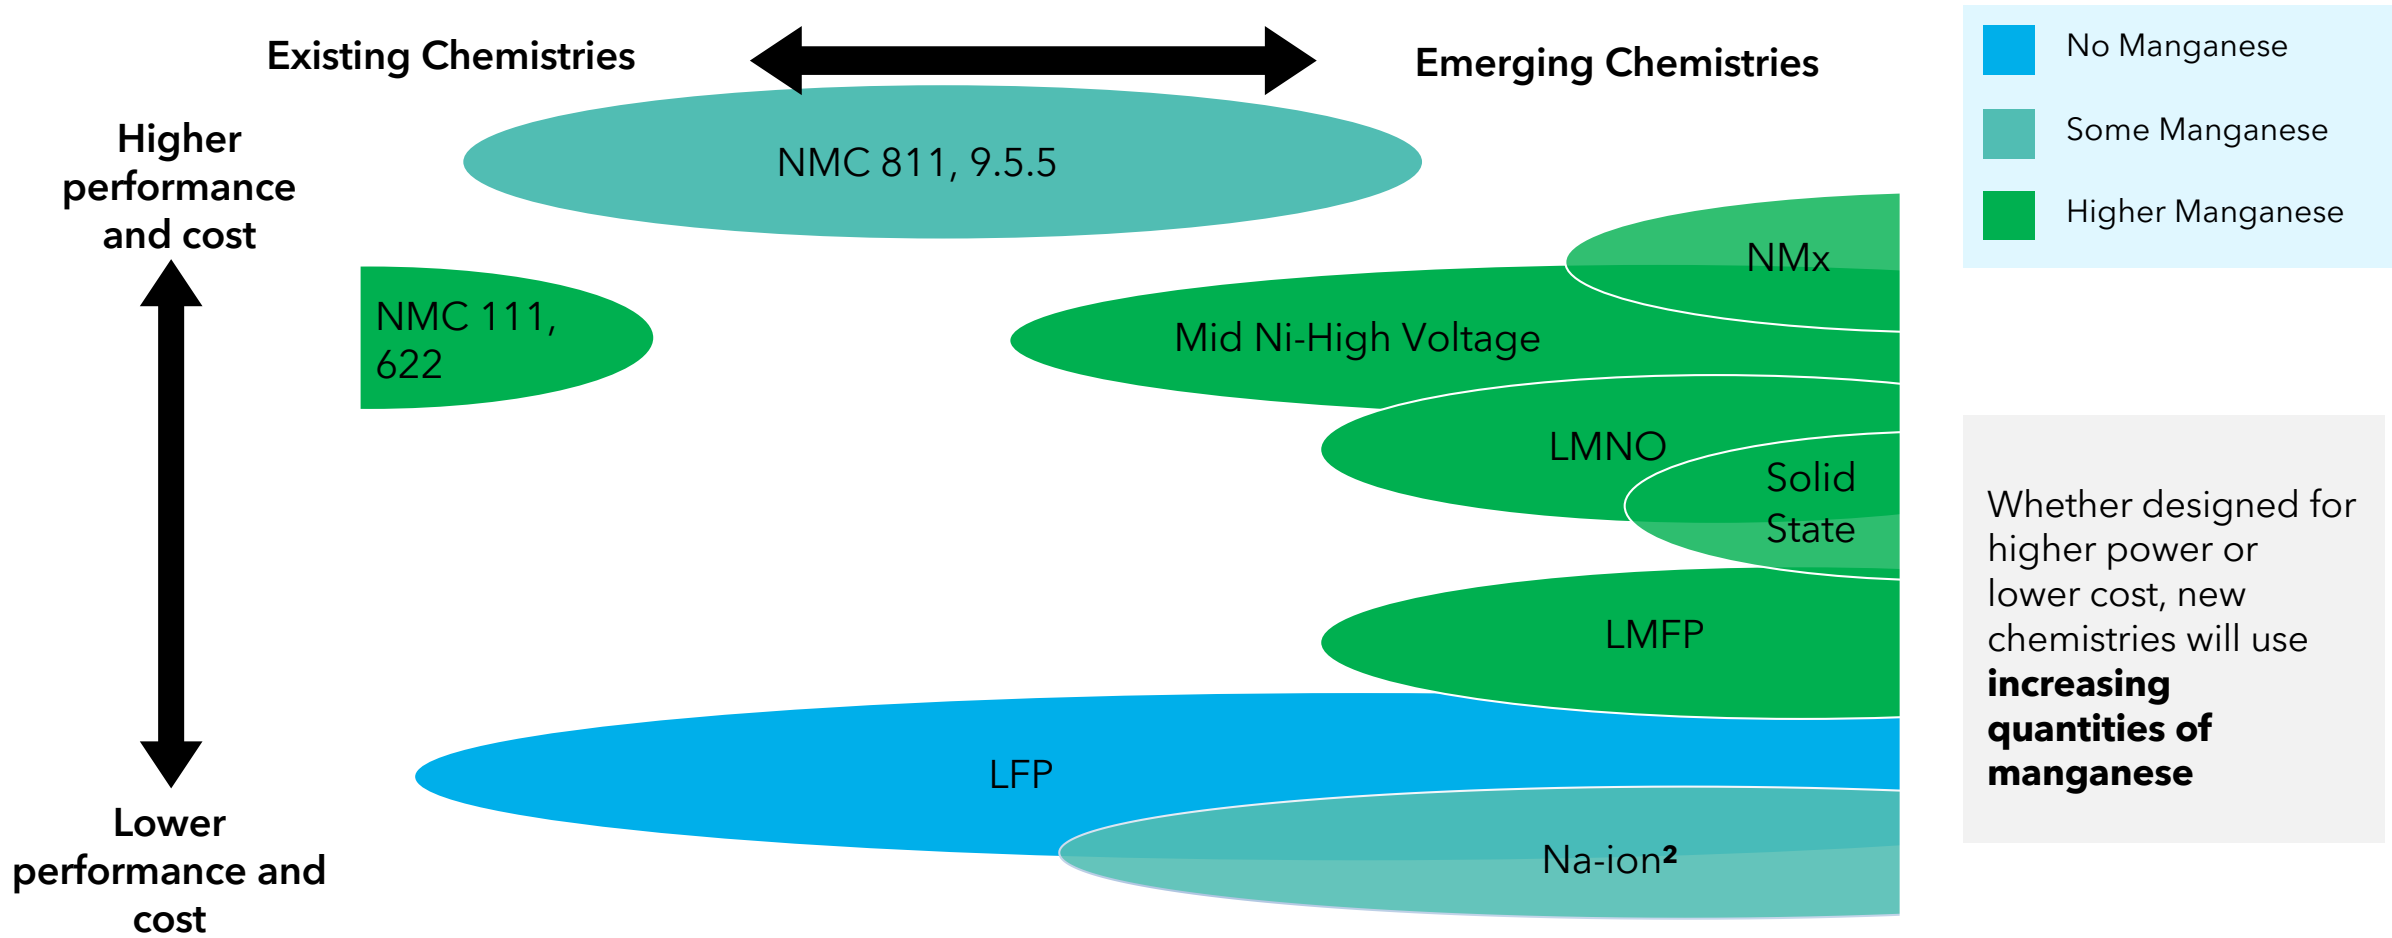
Existing Chemistries

Emerging Chemistries

No Manganese

Some Manganese

Higher Manganese

Higher performance and cost

NMC 811, 9.5.5

NMx

NMC 111, 622

Mid Ni-High Voltage

LMNO

Solid State

LMFP

LFP

Na-ion²

Lower performance and cost

Whether designed for higher power or lower cost, new chemistries will use **increasing quantities of manganese**